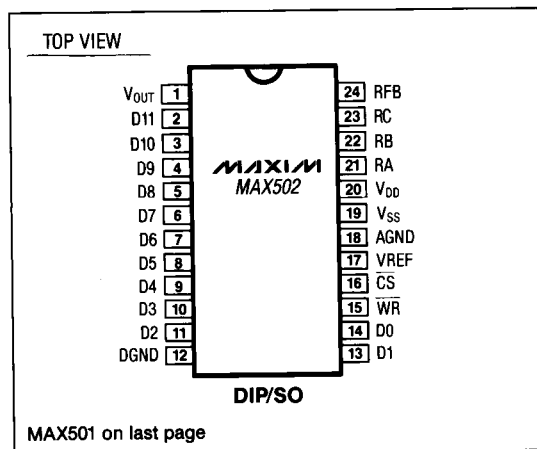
TOP VIEW

$V_{OUT}$ 1
D11 2
D10 3
D9 4
D8 5
D7 6
D6 7
D5 8
D4 9
D3 10
D2 11
DGND 12

MAXIM
MAX502

24 RFB
23 RC
22 RB
21 RA
20 $V_{DD}$
19 $V_{SS}$
18 AGND
17 VREF
16 $\overline{CS}$
15 $\overline{WR}$
14 D0
13 D1

DIP/SO

MAX501 on last page